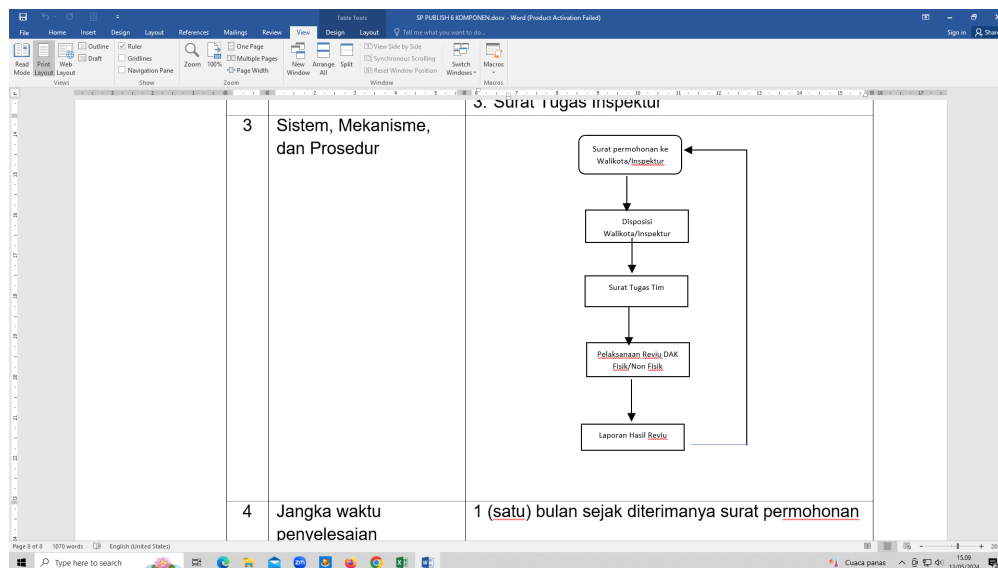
Table Tools SP PUBLISH 6 KOMPONEN.docx - Word (Product Activation Failed)

File Home Insert Design Layout References Mailings Review View Design Layout Tell me what you want to do... Sign in Share

Read Mode Print Layout Web Layout Outline Draft Ruler Gridlines Navigation Pane Zoom 100% One Page Multiple Pages Page Width New Window Arrange All Split View Side by Side Synchronous Scrolling Reset Window Position Switch Windows Macros

Views Show Zoom Window Macros

3. Surat Tugas Inspektur

| 3 | Sistem, Mekanisme, dan Prosedur | Surat permohonan ke Walikota/Inspektur → Disposisi Walikota/Inspektur → Surat Tugas Tim → Pelaksanaan Reviu DAK Fisik/Non Fisik → Laporan Hasil Reviu |
|---|---|---|
| 4 | Jangka waktu penyelesaian | 1 (satu) bulan sejak diterimanya surat permohonan |

Page 8 of 8 1070 words English (United States)

Type here to search

Cuaca panas 15.09 13/05/2024